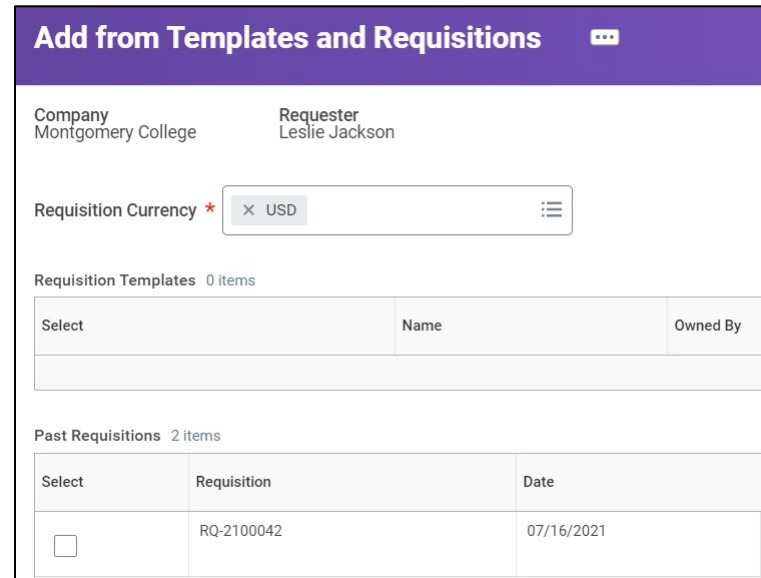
Add from Templates and Requisitions

Company
Montgomery College

Requester
Leslie Jackson

Requisition Currency *

× USD

Requisition Templates 0 items

| Select | Name | Owned By |
|---|---|---|
| | | |

Past Requisitions 2 items

| Select | Requisition | Date |
|---|---|---|
| | RQ-2100042 | 07/16/2021 |